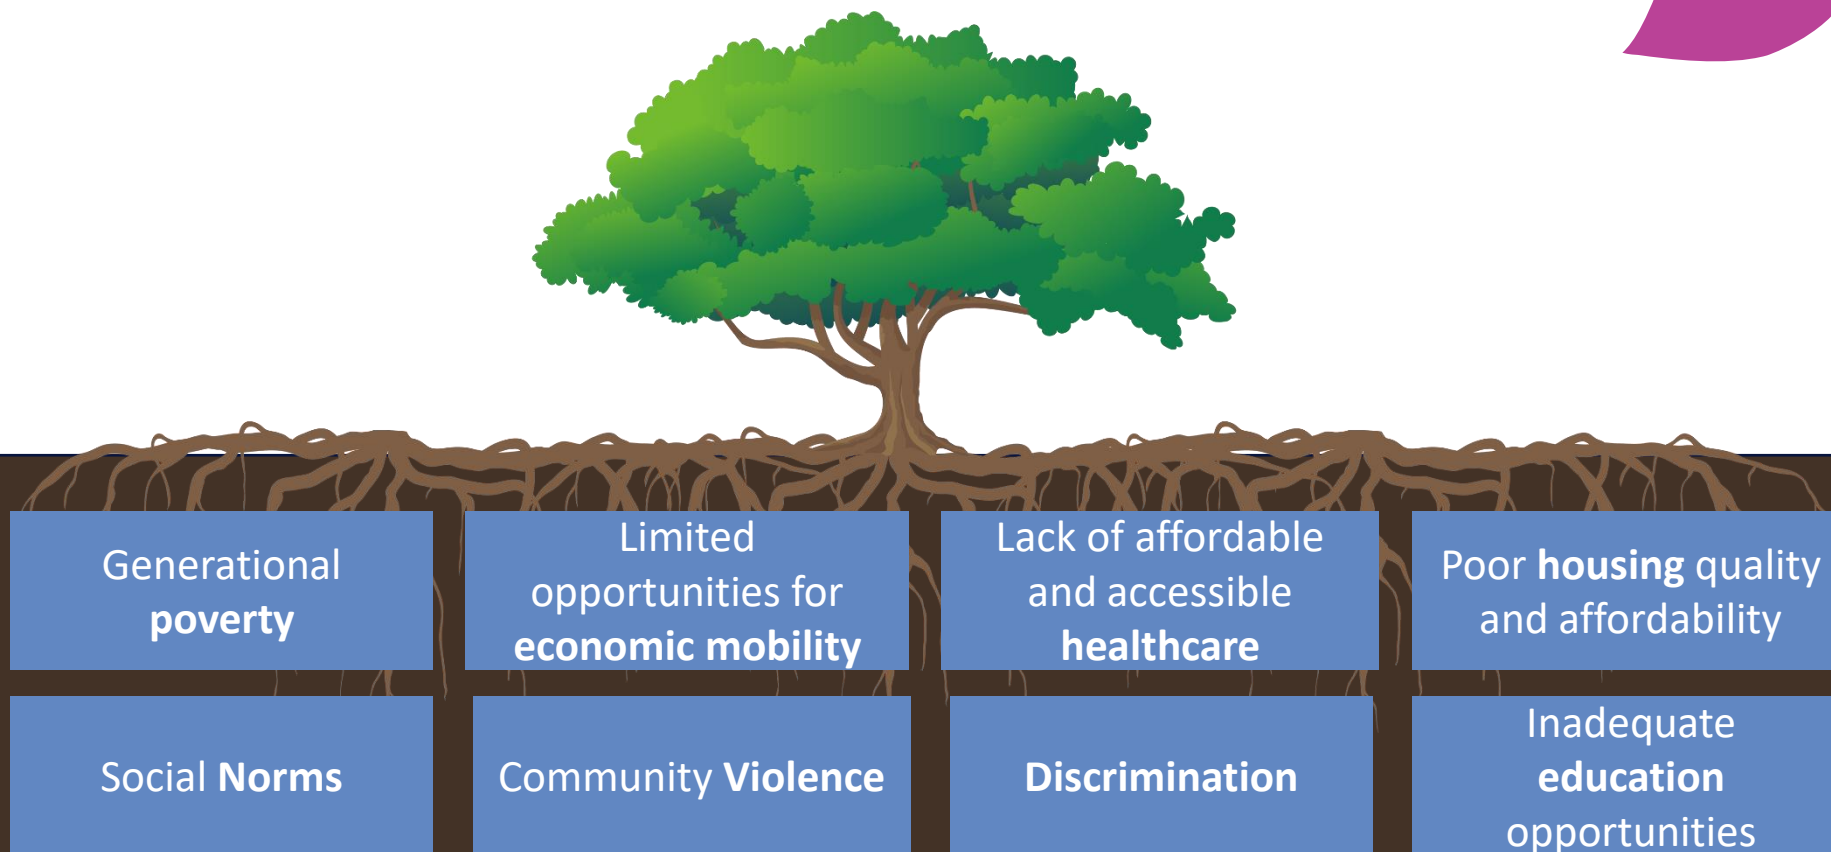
Generational poverty

Limited opportunities for economic mobility

Lack of affordable and accessible healthcare

Poor housing quality and affordability

Social Norms

Community Violence

Discrimination

Inadequate education opportunities